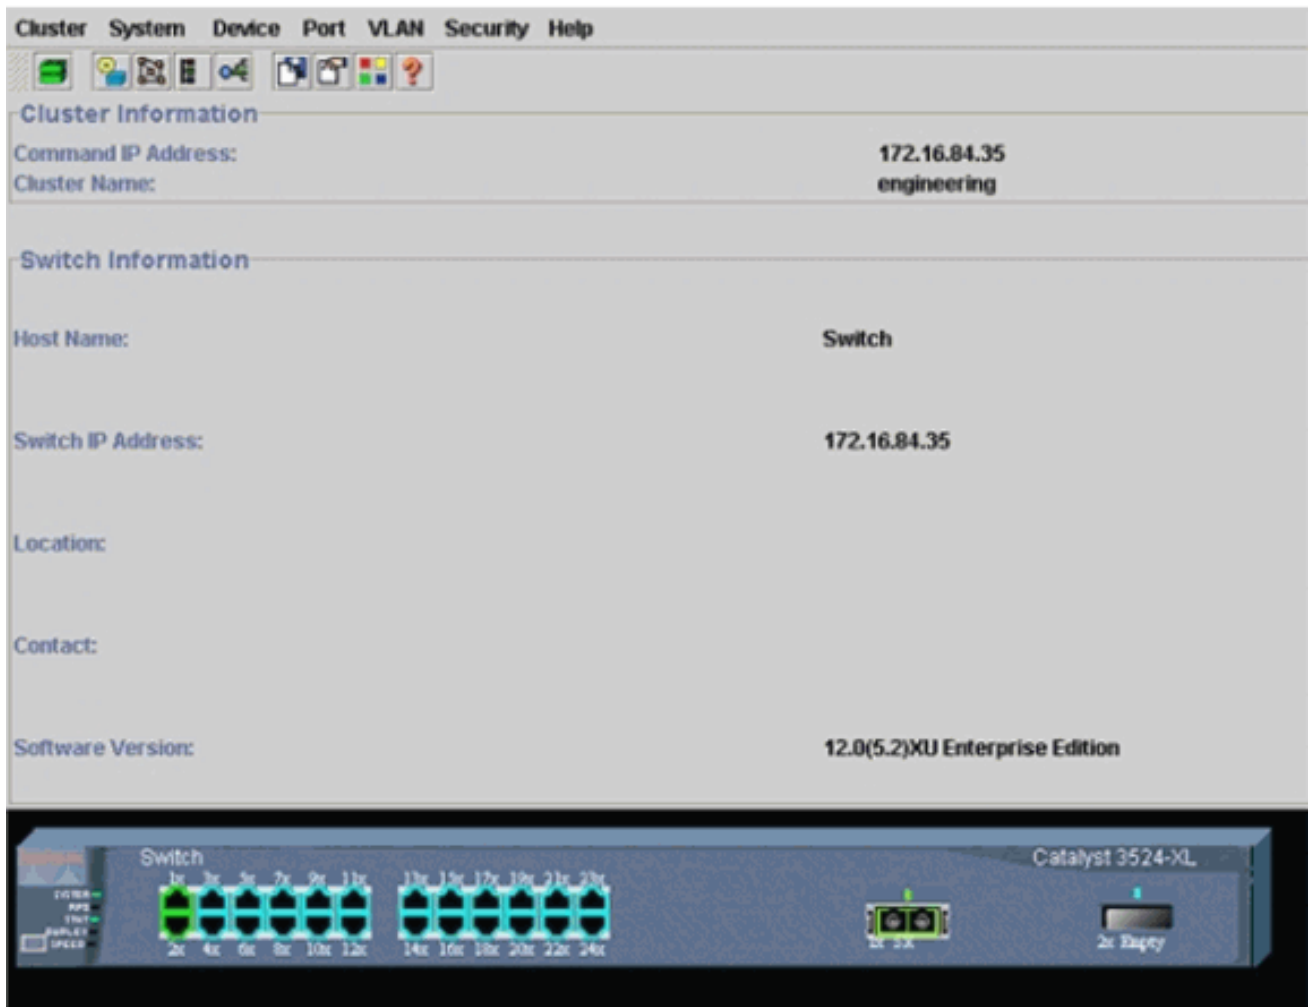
Cluster System Device Port VLAN Security Help

Cluster Information

Command IP Address: 172.16.84.35

Cluster Name: engineering

Switch Information

Host Name: Switch

Switch IP Address: 172.16.84.35

Location:

Contact:

Software Version: 12.0(5.2)XU Enterprise Edition

Switch

Catalyst 3524-XL

SYSTEM RPS STAT DUPLEX SPEED

1x 3x 5x 7x 9x 11x 13x 15x 17x 19x 21x 23x

2x 4x 6x 8x 10x 12x 14x 16x 18x 20x 22x 24x

1x SX

2x Empty